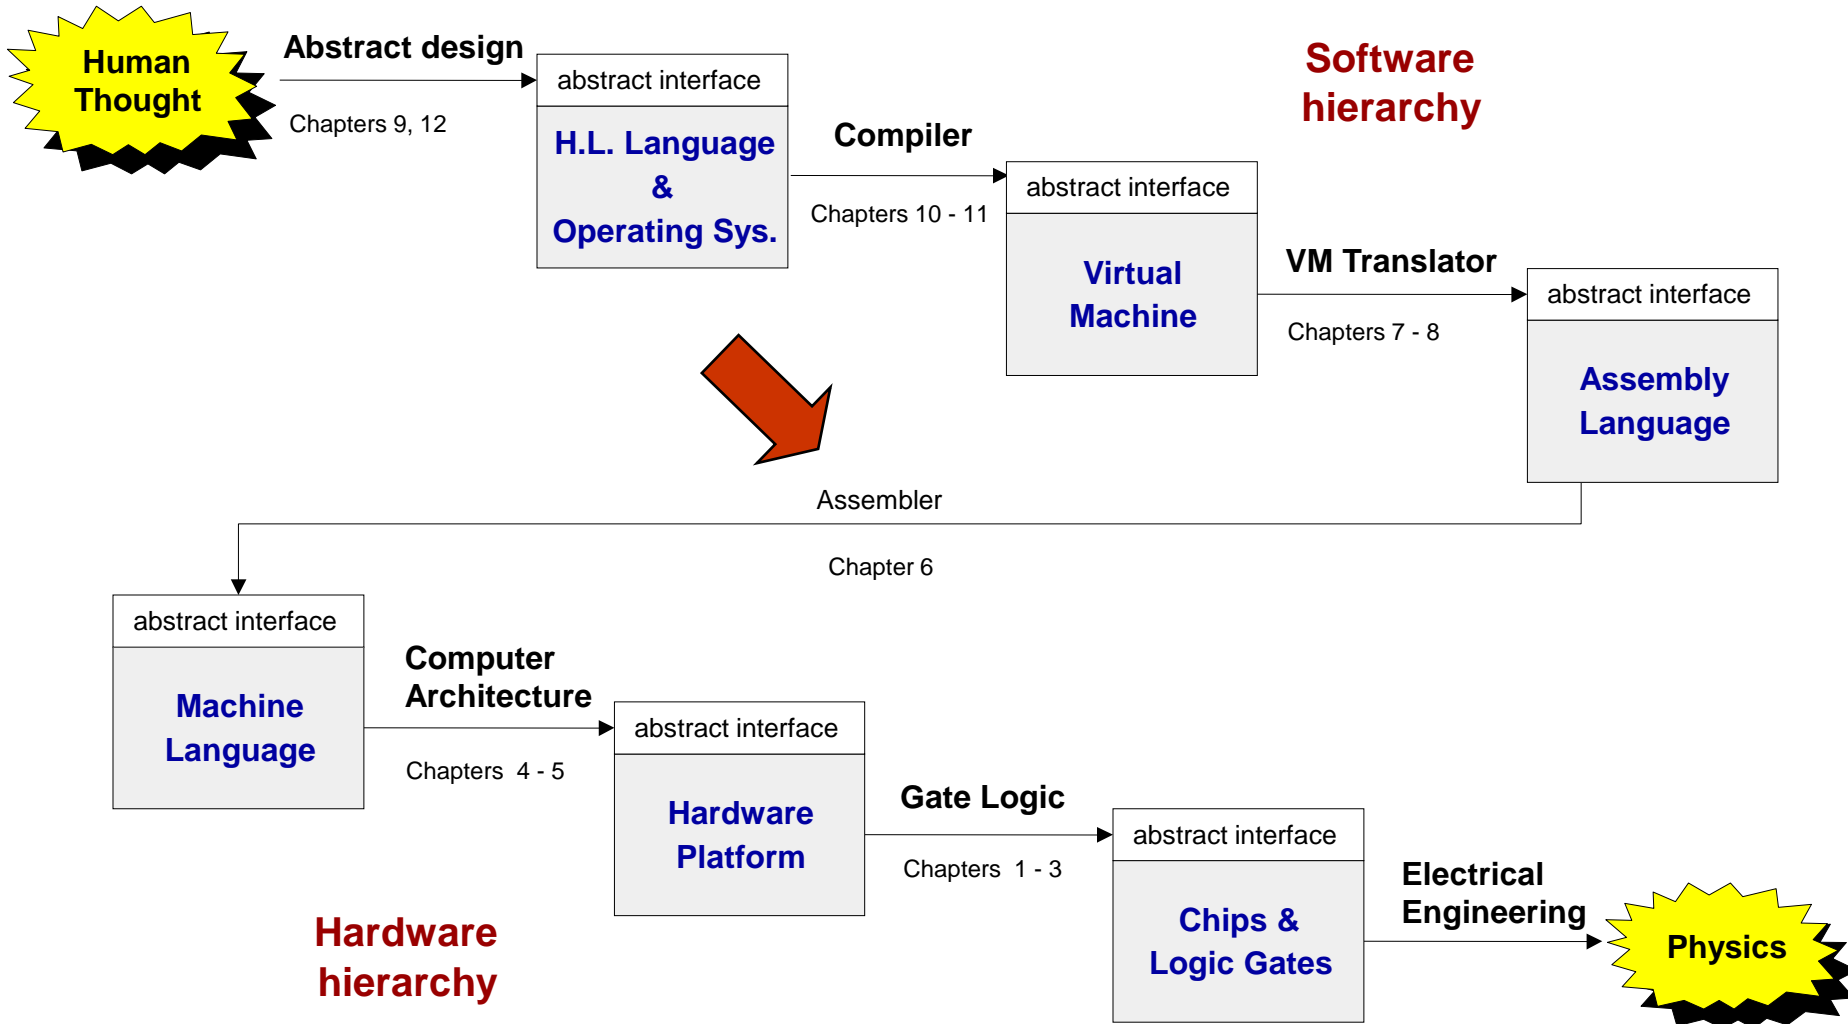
Human Thought

Abstract design

Chapters 9, 12

abstract interface

H.L. Language & Operating Sys.

Software hierarchy

Compiler

Chapters 10 - 11

abstract interface

Virtual Machine

VM Translator

Chapters 7 - 8

abstract interface

Assembly Language

Assembler

Chapter 6

abstract interface

Machine Language

Computer Architecture

Chapters 4 - 5

abstract interface

Hardware Platform

Gate Logic

Chapters 1 - 3

abstract interface

Chips & Logic Gates

Electrical Engineering

Physics

Hardware hierarchy